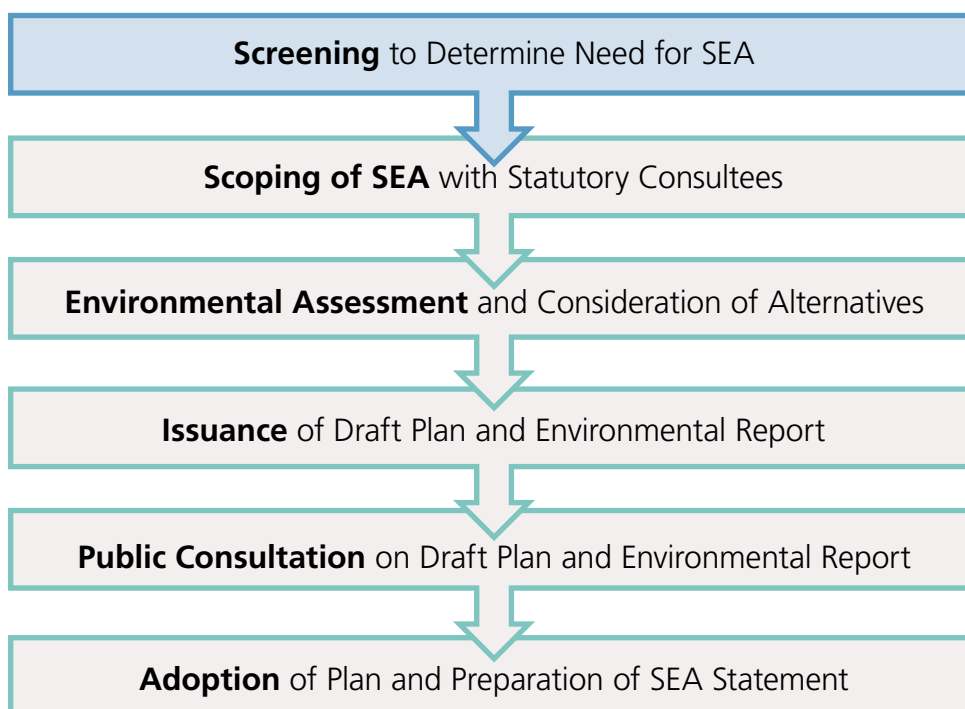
**Screening** to Determine Need for SEA

**Scoping of SEA** with Statutory Consultees

**Environmental Assessment** and Consideration of Alternatives

**Issuance** of Draft Plan and Environmental Report

**Public Consultation** on Draft Plan and Environmental Report

**Adoption** of Plan and Preparation of SEA Statement